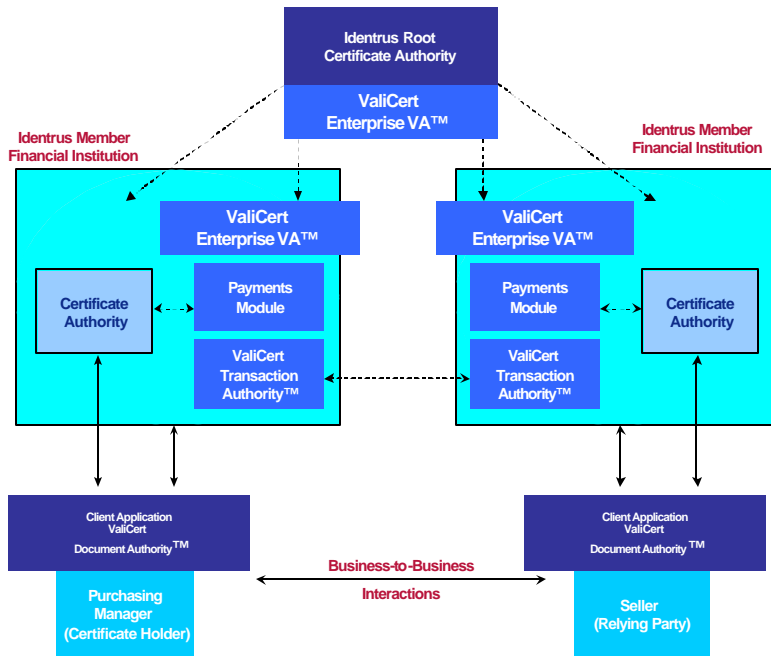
Identrus Root
Certificate Authority

ValiCert
Enterprise VA™

Identrus Member
Financial Institution

Identrus Member
Financial Institution

ValiCert
Enterprise VA™

Certificate
Authority

Payments
Module

ValiCert
Transaction
Authority™

ValiCert
Enterprise VA™

Payments
Module

Certificate
Authority

ValiCert
Transaction
Authority™

Client Application
ValiCert
Document Authority™

Purchasing
Manager
(Certificate Holder)

Business-to-Business
Interactions

Client Application
ValiCert
Document Authority™

Seller
(Relying Party)